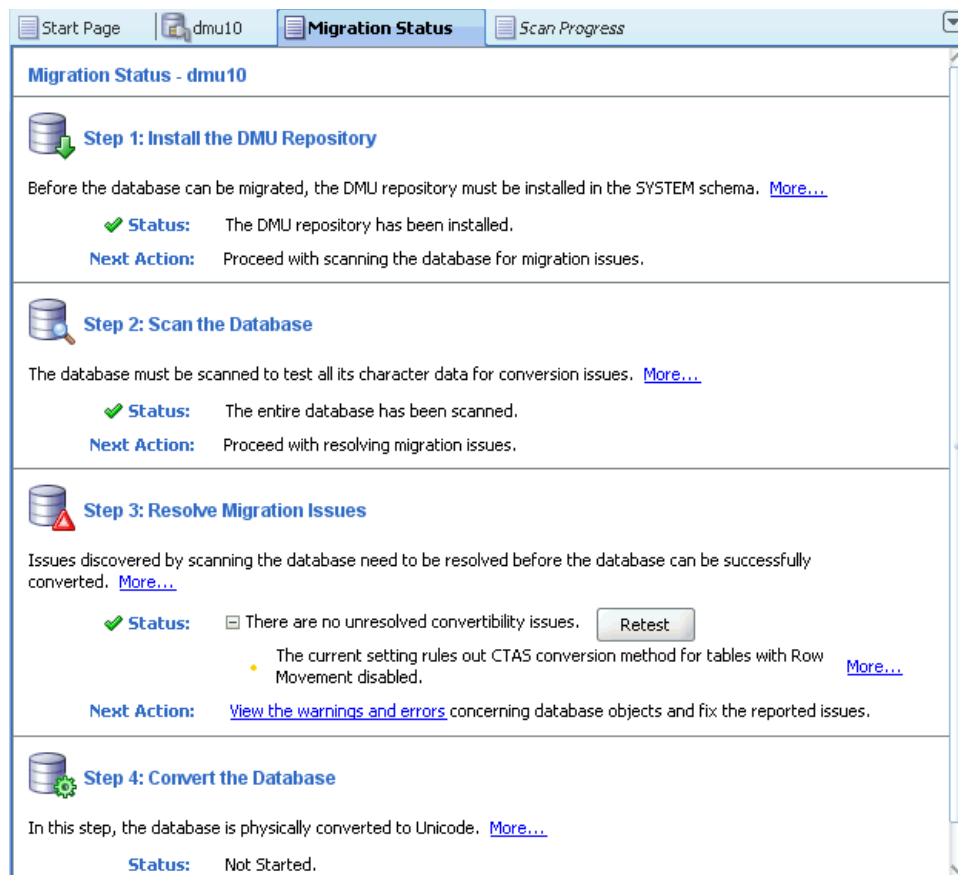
Start Page | dmu10 | Migration Status | Scan Progress

Migration Status - dmu10

Step 1: Install the DMU Repository

Before the database can be migrated, the DMU repository must be installed in the SYSTEM schema. More...

Status: The DMU repository has been installed.

Next Action: Proceed with scanning the database for migration issues.

Step 2: Scan the Database

The database must be scanned to test all its character data for conversion issues. More...

Status: The entire database has been scanned.

Next Action: Proceed with resolving migration issues.

Step 3: Resolve Migration Issues

Issues discovered by scanning the database need to be resolved before the database can be successfully converted. More...

Status: There are no unresolved convertibility issues. Retest

The current setting rules out CTAS conversion method for tables with Row Movement disabled. More...

Next Action: View the warnings and errors concerning database objects and fix the reported issues.

Step 4: Convert the Database

In this step, the database is physically converted to Unicode. More...

Status: Not Started.